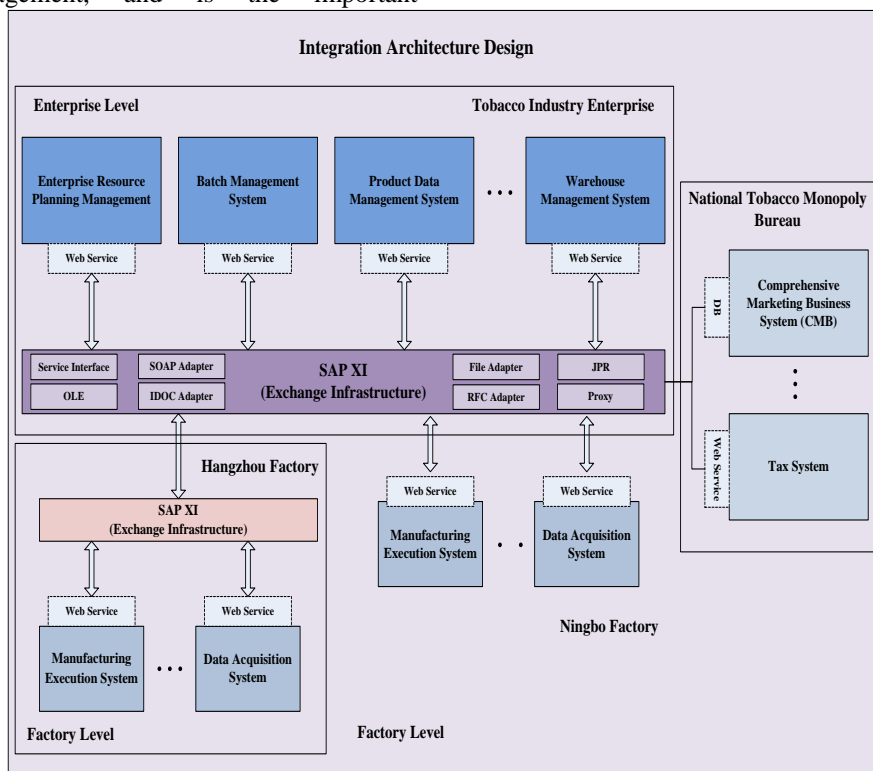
agement, and is the important

Integration Architecture Design

Enterprise Level

Tobacco Industry Enterprise

Enterprise Resource Planning Management

Batch Management System

Product Data Management System

• • •

Warehouse Management System

Web Service

Web Service

Web Service

Web Service

National Tobacco Monopoly Bureau

DB

Comprehensive Marketing Business System (CMB)

Service Interface

SOAP Adapter

SAP XI (Exchange Infrastructure)

File Adapter

JPR

OLE

IDOC Adapter

RFC Adapter

Proxy

Web Service

Tax System

Hangzhou Factory

SAP XI (Exchange Infrastructure)

Web Service

Web Service

Manufacturing Execution System

• •

Data Acquisition System

Web Service

Web Service

Manufacturing Execution System

• • •

Data Acquisition System

Ningbo Factory

Factory Level

Factory Level